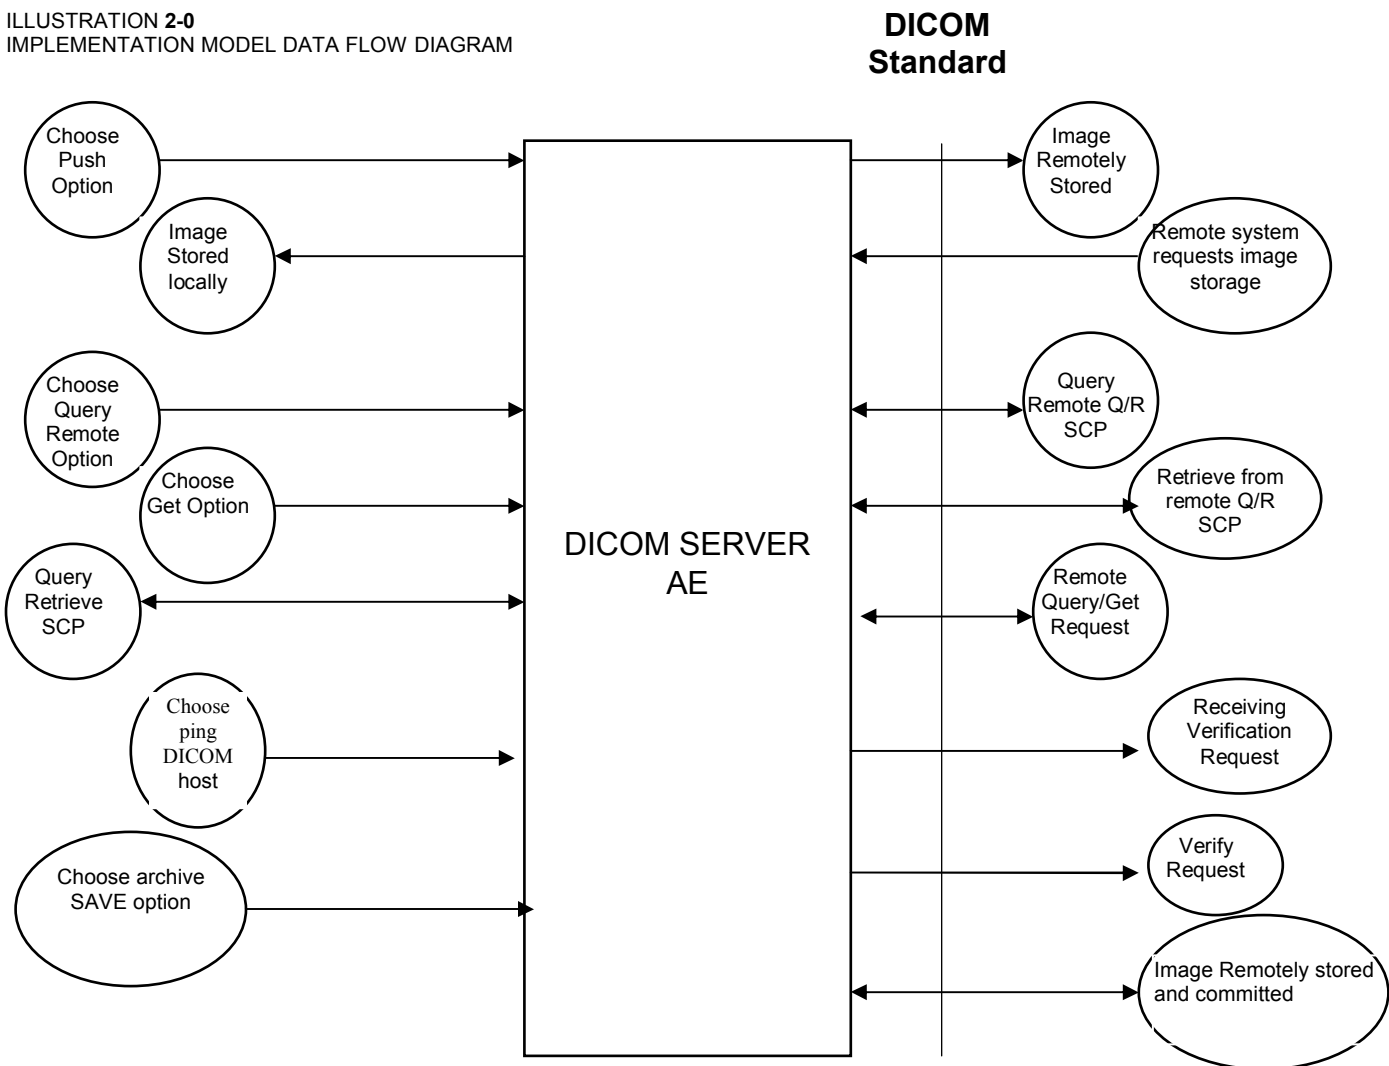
ILLUSTRATION **2-0**
IMPLEMENTATION MODEL DATA FLOW DIAGRAM

**DICOM Standard**

Choose Push Option

Image Stored locally

Choose Query Remote Option

Choose Get Option

Query Retrieve SCP

Choose ping DICOM host

Choose archive SAVE option

DICOM SERVER AE

Image Remotely Stored

Remote system requests image storage

Query Remote Q/R SCP

Retrieve from remote Q/R SCP

Remote Query/Get Request

Receiving Verification Request

Verify Request

Image Remotely stored and committed